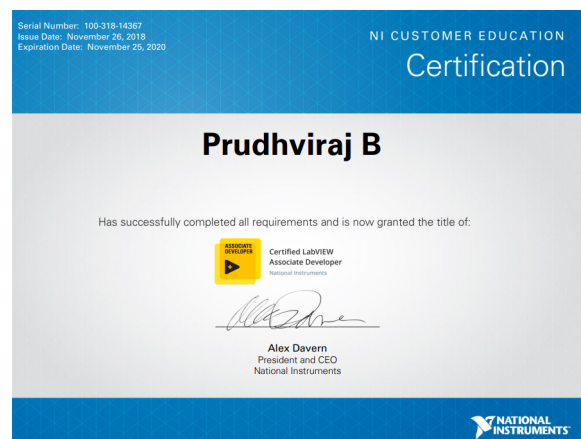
Serial Number: 100-318-14367
Issue Date: November 26, 2018
Expiration Date: November 25, 2020

NI CUSTOMER EDUCATION
Certification

Prudhviraj B

Has successfully completed all requirements and is now granted the title of:

ASSOCIATE DEVELOPER

Certified LabVIEW Associate Developer
National Instruments

Alex Davern
President and CEO
National Instruments

NATIONAL INSTRUMENTS